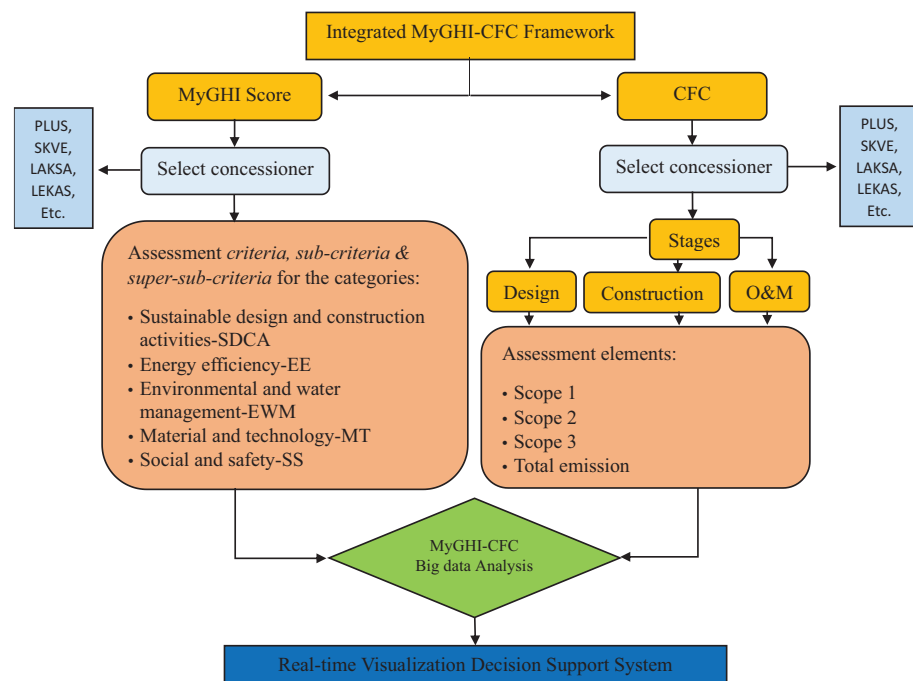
Integrated MyGHI-CFC Framework

MyGHI Score

CFC

PLUS, SKVE, LAKSA, LEKAS, Etc.

Select concessioner

Select concessioner

PLUS, SKVE, LAKSA, LEKAS, Etc.

Assessment *criteria, sub-criteria & super-sub-criteria* for the categories:

• Sustainable design and construction activities-SDCA
• Energy efficiency-EE
• Environmental and water management-EWM
• Material and technology-MT
• Social and safety-SS

Stages

Design

Construction

O&M

Assessment elements:

• Scope 1
• Scope 2
• Scope 3
• Total emission

MyGHI-CFC Big data Analysis

Real-time Visualization Decision Support System